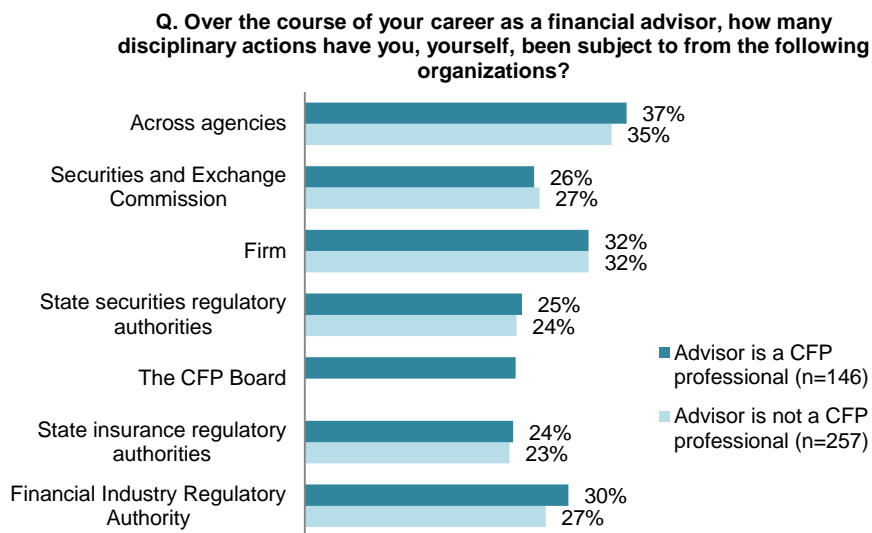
Q. Over the course of your career as a financial advisor, how many disciplinary actions have you, yourself, been subject to from the following organizations?

Across agencies 37% 35%

Securities and Exchange Commission 26% 27%

Firm 32% 32%

State securities regulatory authorities 25% 24%

The CFP Board

State insurance regulatory authorities 24% 23%

Financial Industry Regulatory Authority 30% 27%

Advisor is a CFP professional (n=146)

Advisor is not a CFP professional (n=257)